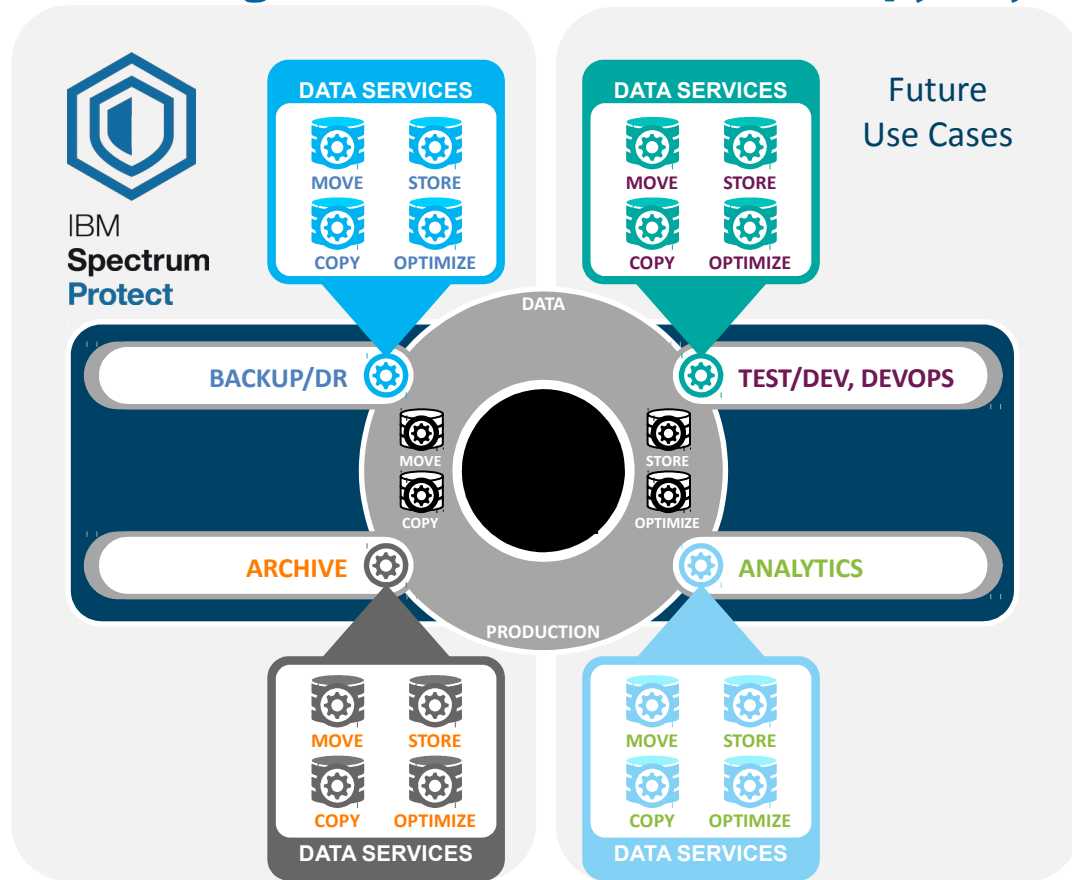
IBM Spectrum Protect

DATA SERVICES
MOVE STORE
COPY OPTIMIZE

DATA SERVICES
MOVE STORE
COPY OPTIMIZE

Future Use Cases

DATA

BACKUP/DR

TEST/DEV, DEVOPS

MOVE
COPY

STORE
OPTIMIZE

ARCHIVE

ANALYTICS

PRODUCTION

MOVE STORE
COPY OPTIMIZE
DATA SERVICES

MOVE STORE
COPY OPTIMIZE
DATA SERVICES